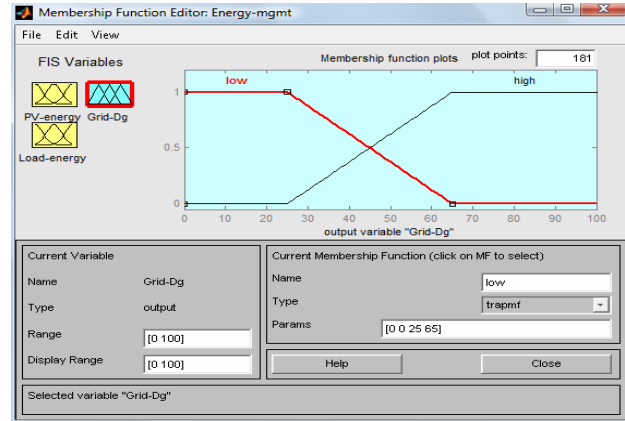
Membership Function Editor: Energy-mgmt

File Edit View

FIS Variables

PV-energy Grid-Dg

Load-energy

Membership function plots

plot points: 181

low

high

1

0.5

0

0 10 20 30 40 50 60 70 80 90 100

output variable "Grid-Dg"

Current Variable

Name Grid-Dg

Type output

Range [0 100]

Display Range [0 100]

Current Membership Function (click on MF to select)

Name low

Type trapmf

Params [0 0 25 65]

Help

Close

Selected variable "Grid-Dg"